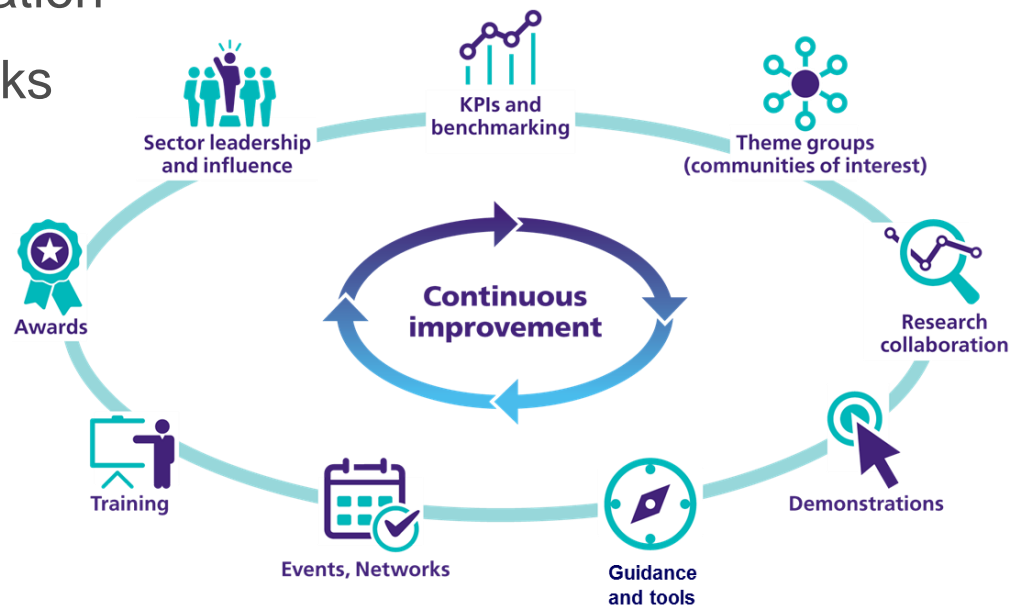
ation
ks

KPIs and benchmarking

Sector leadership and influence

Theme groups (communities of interest)

Awards

Continuous improvement

Research collaboration

Demonstrations

Training

Events, Networks

Guidance and tools